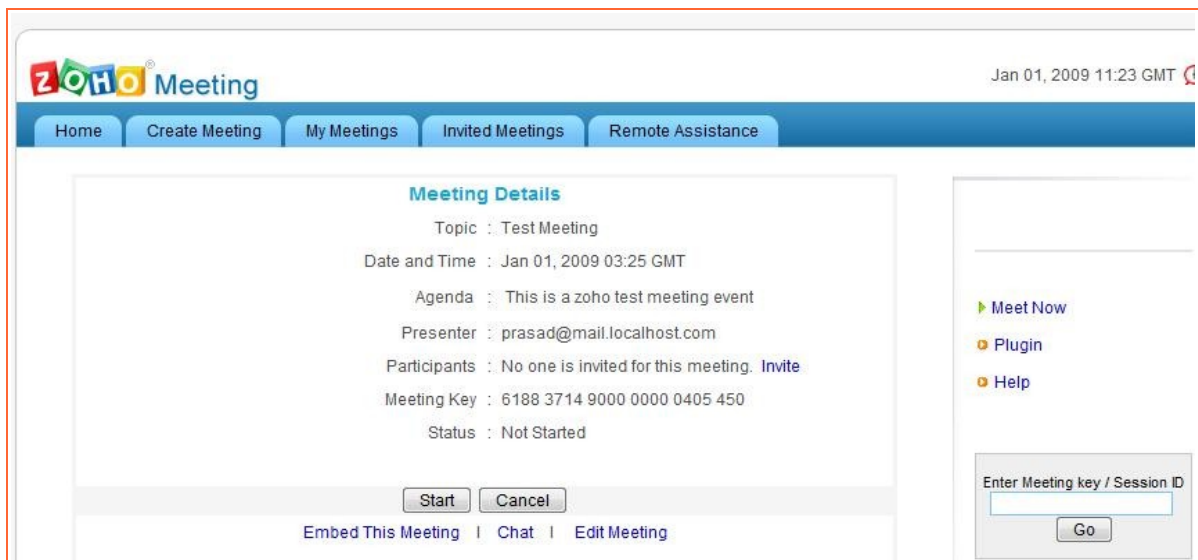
ZOHO Meeting

Jan 01, 2009 11:23 GMT

Home | Create Meeting | My Meetings | Invited Meetings | Remote Assistance

Meeting Details

Topic : Test Meeting

Date and Time : Jan 01, 2009 03:25 GMT

Agenda : This is a zoho test meeting event

Presenter : prasad@mail.localhost.com

Participants : No one is invited for this meeting. Invite

Meeting Key : 6188 3714 9000 0000 0405 450

Status : Not Started

Start Cancel

Embed This Meeting | Chat | Edit Meeting

Meet Now

Plugin

Help

Enter Meeting key / Session ID

Go